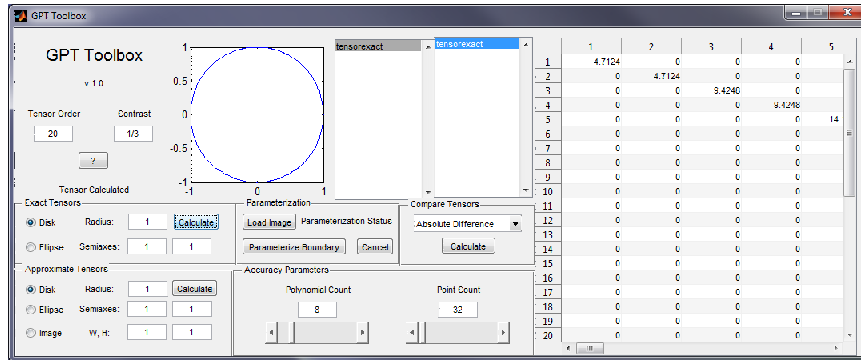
GPT Toolbox

GPT Toolbox

v 1.0

Tensor Order
20

Contrast
1/3

?

Tensor Calculated

1
0.5
0
-0.5
-1
-1
0
1

tensorexact

tensorexact

Exact Tensors
Disk
Radius:
1
Calculate
Ellipse
Semiaxes:
1
1

Parameterization
Load Image
Parameterization Status
Parameterize Boundary
Cancel

Compare Tensors
Absolute Difference
Calculate

Approximate Tensors
Disk
Radius:
1
Calculate
Ellipse
Semiaxes:
1
1
Image
W, H:
1
1

Accuracy Parameters
Polynomial Count
8
Point Count
32

|  | 1 | 2 | 3 | 4 | 5 |
|---|---|---|---|---|---|
| 1 | 4.7124 | 0 | 0 | 0 |  |
| 2 | 0 | 4.7124 | 0 | 0 |  |
| 3 | 0 | 0 | 9.4248 | 0 |  |
| 4 | 0 | 0 | 0 | 9.4248 |  |
| 5 | 0 | 0 | 0 | 0 | 14 |
| 6 | 0 | 0 | 0 | 0 |  |
| 7 | 0 | 0 | 0 | 0 |  |
| 8 | 0 | 0 | 0 | 0 |  |
| 9 | 0 | 0 | 0 | 0 |  |
| 10 | 0 | 0 | 0 | 0 |  |
| 11 | 0 | 0 | 0 | 0 |  |
| 12 | 0 | 0 | 0 | 0 |  |
| 13 | 0 | 0 | 0 | 0 |  |
| 14 | 0 | 0 | 0 | 0 |  |
| 15 | 0 | 0 | 0 | 0 |  |
| 16 | 0 | 0 | 0 | 0 |  |
| 17 | 0 | 0 | 0 | 0 |  |
| 18 | 0 | 0 | 0 | 0 |  |
| 19 | 0 | 0 | 0 | 0 |  |
| 20 | 0 | 0 | 0 | 0 |  |